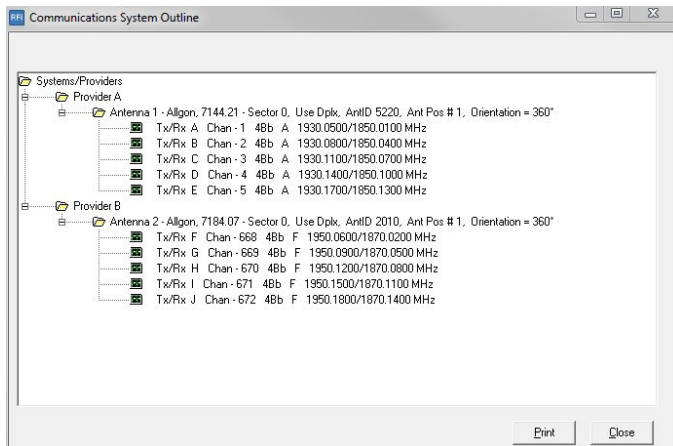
RFI Communications System Outline

Systems/Providers
Provider A
Antenna 1 - Allgon, 7144.21 - Sector 0, Use Dplx, AntID 5220, Ant Pos # 1, Orientation = 360°
Tx/Rx A Chan - 1 4Bb A 1930.0500/1850.0100 MHz
Tx/Rx B Chan - 2 4Bb A 1930.0800/1850.0400 MHz
Tx/Rx C Chan - 3 4Bb A 1930.1100/1850.0700 MHz
Tx/Rx D Chan - 4 4Bb A 1930.1400/1850.1000 MHz
Tx/Rx E Chan - 5 4Bb A 1930.1700/1850.1300 MHz
Provider B
Antenna 2 - Allgon, 7184.07 - Sector 0, Use Dplx, AntID 2010, Ant Pos # 1, Orientation = 360°
Tx/Rx F Chan - 668 4Bb F 1950.0600/1870.0200 MHz
Tx/Rx G Chan - 669 4Bb F 1950.0900/1870.0500 MHz
Tx/Rx H Chan - 670 4Bb F 1950.1200/1870.0800 MHz
Tx/Rx I Chan - 671 4Bb F 1950.1500/1870.1100 MHz
Tx/Rx J Chan - 672 4Bb F 1950.1800/1870.1400 MHz

Print
Close